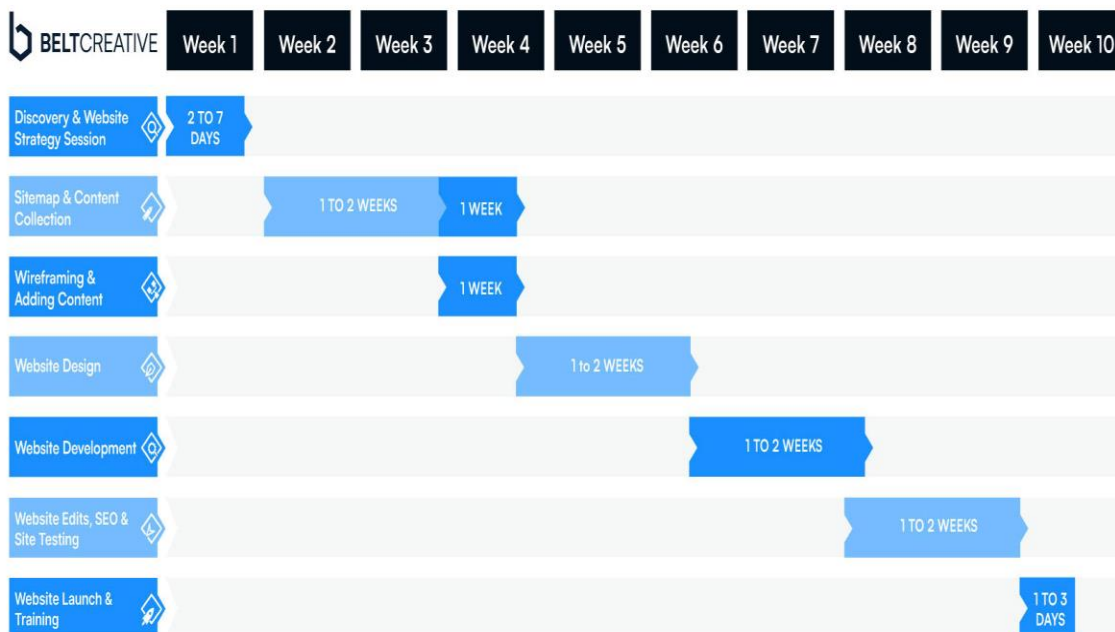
BELTCREATIVE

| | Week 1 | Week 2 | Week 3 | Week 4 | Week 5 | Week 6 | Week 7 | Week 8 | Week 9 | Week 10 |
|---|---|---|---|---|---|---|---|---|---|---|
| Discovery & Website Strategy Session | 2 TO 7 DAYS | | | | | | | | | |
| Sitemap & Content Collection | | 1 TO 2 WEEKS | | 1 WEEK | | | | | | |
| Wireframing & Adding Content | | | | 1 WEEK | | | | | | |
| Website Design | | | | | 1 to 2 WEEKS | | | | | |
| Website Development | | | | | | | 1 TO 2 WEEKS | | | |
| Website Edits, SEO & Site Testing | | | | | | | | | 1 TO 2 WEEKS | |
| Website Launch & Training | | | | | | | | | | 1 TO 3 DAYS |